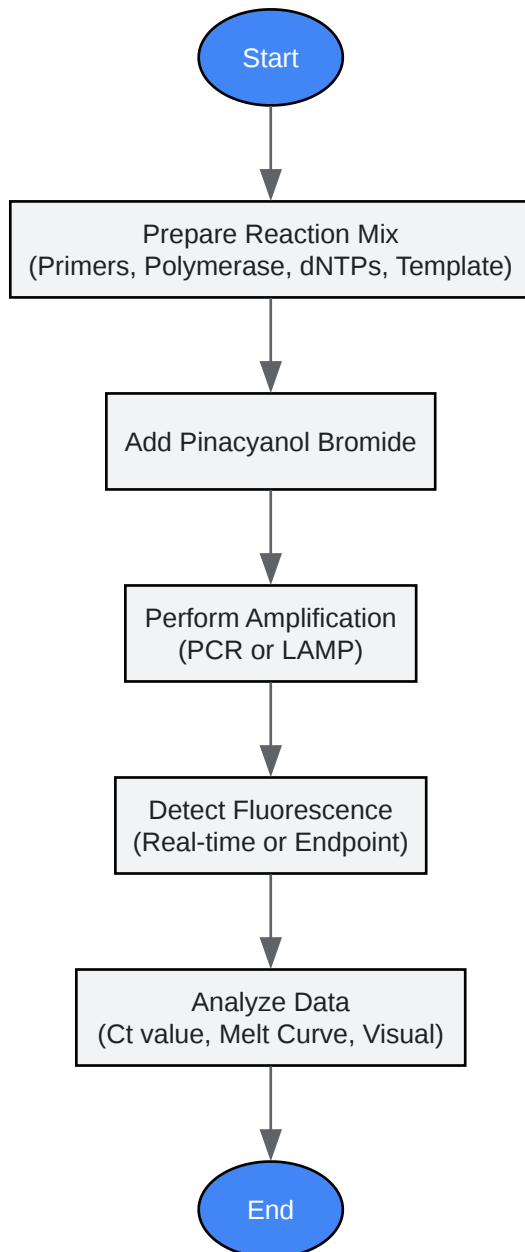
Start

Prepare Reaction Mix
(Primers, Polymerase, dNTPs, Template)

Add Pinacyanol Bromide

Perform Amplification
(PCR or LAMP)

Detect Fluorescence
(Real-time or Endpoint)

Analyze Data
(Ct value, Melt Curve, Visual)

End